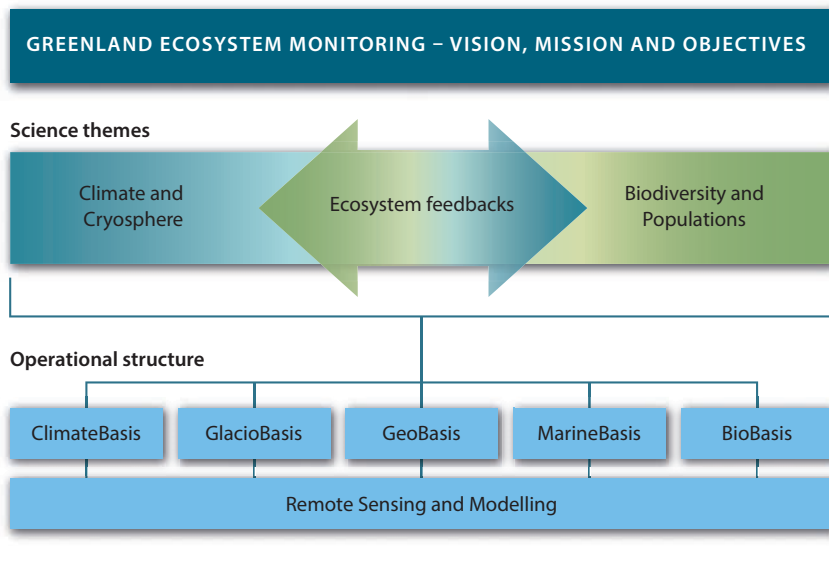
GREENLAND ECOSYSTEM MONITORING – VISION, MISSION AND OBJECTIVES

Science themes

Climate and Cryosphere

Ecosystem feedbacks

Biodiversity and Populations

Operational structure

ClimateBasis

GlacioBasis

GeoBasis

MarineBasis

BioBasis

Remote Sensing and Modelling